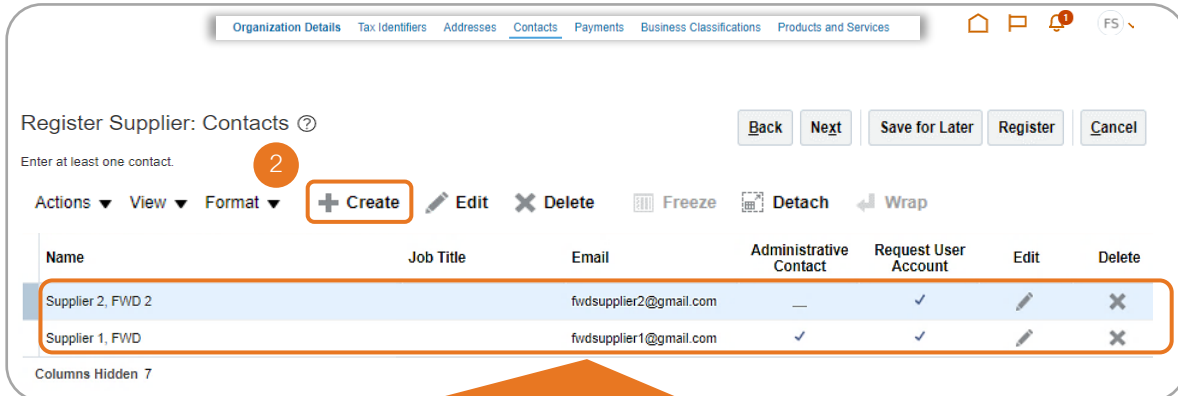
Organization Details Tax Identifiers Addresses Contacts Payments Business Classifications Products and Services

1

FS

Register Supplier: Contacts ?

Back Next Save for Later Register Cancel

Enter at least one contact.

2

Actions ▼ View ▼ Format ▼ + Create Edit Delete Freeze Detach Wrap

| Name | Job Title | Email | Administrative Contact | Request User Account | Edit | Delete |
|---|---|---|---|---|---|---|
| Supplier 2, FWD 2 | | fwdsupplier2@gmail.com | — | ✓ | | ✕ |
| Supplier 1, FWD | | fwdsupplier1@gmail.com | ✓ | ✓ | | ✕ |

Columns Hidden 7